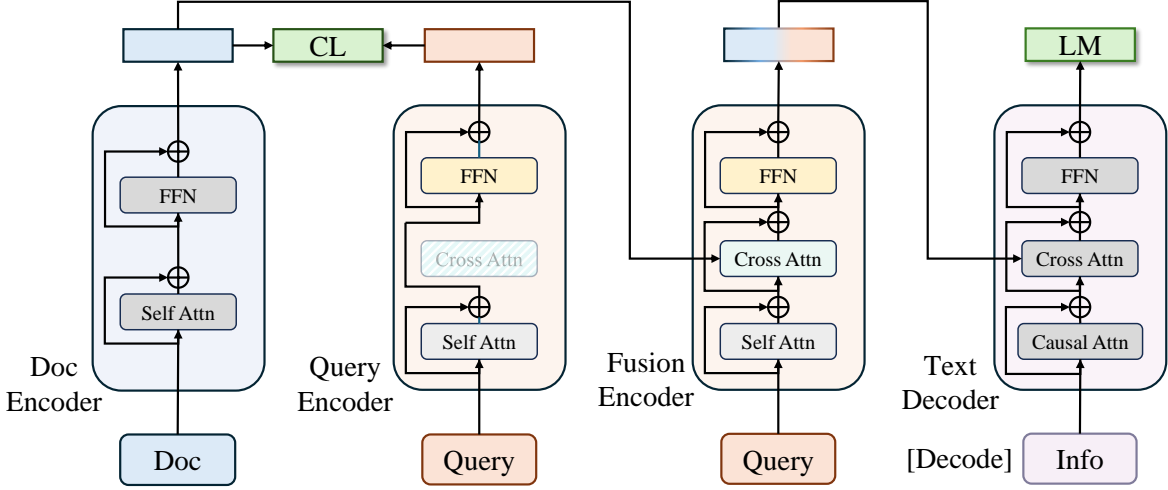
CL

LM

FFN

Self Attn

Doc Encoder

Doc

FFN

Cross Attn

Self Attn

Query Encoder

Query

FFN

Cross Attn

Self Attn

Fusion Encoder

Query

FFN

Cross Attn

Causal Attn

Text Decoder

[Decode] Info